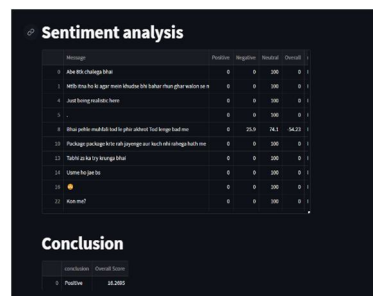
Sentiment analysis

| | Message | Positive | Negative | Neutral | Overall |
|---|---|---|---|---|---|
| 0 | Abe ttk chalega bhai | 0 | 0 | 100 | 0 |
| 1 | Mtlb itna ho k agar mein khudse bhi bahar rhun ghar walon se n | 0 | 0 | 100 | 0 |
| 4 | Just being realistic here | 0 | 0 | 100 | 0 |
| 5 | . | 0 | 0 | 100 | 0 |
| 8 | Bhai pehle muhbli kad lo phir akhiri Tod lenge bad me | 0 | 25.9 | 74.1 | -54.23 |
| 10 | Package package krte rah jayenge aur kuch nhi rahega hath me | 0 | 0 | 100 | 0 |
| 12 | Tabhi as ka try krunga bhai | 0 | 0 | 100 | 0 |
| 14 | Usme ho jae bs | 0 | 0 | 100 | 0 |
| 19 | 😊 | 0 | 0 | 0 | 0 |
| 22 | Kon me? | 0 | 0 | 100 | 0 |

Conclusion

| | conclusion | Overall Score |
|---|---|---|
| 0 | Positive | 16.2695 |